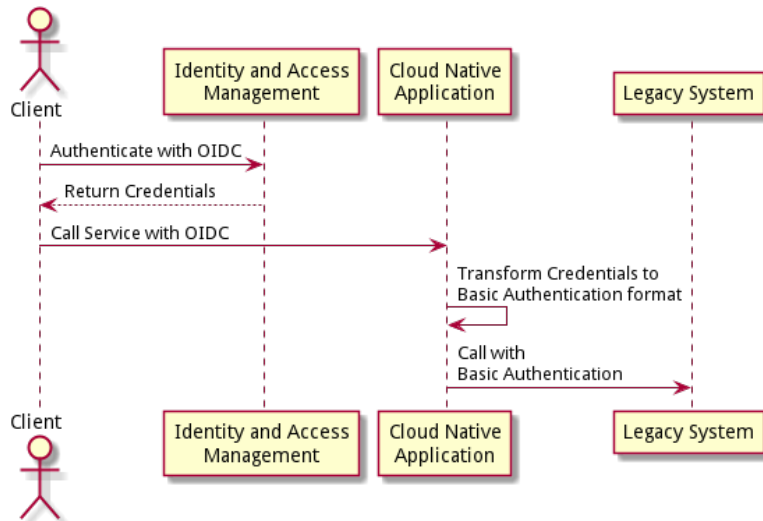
Client

Identity and Access Management

Cloud Native Application

Legacy System

Authenticate with OIDC

Return Credentials

Call Service with OIDC

Transform Credentials to Basic Authentication format

Call with Basic Authentication

Client

Identity and Access Management

Cloud Native Application

Legacy System